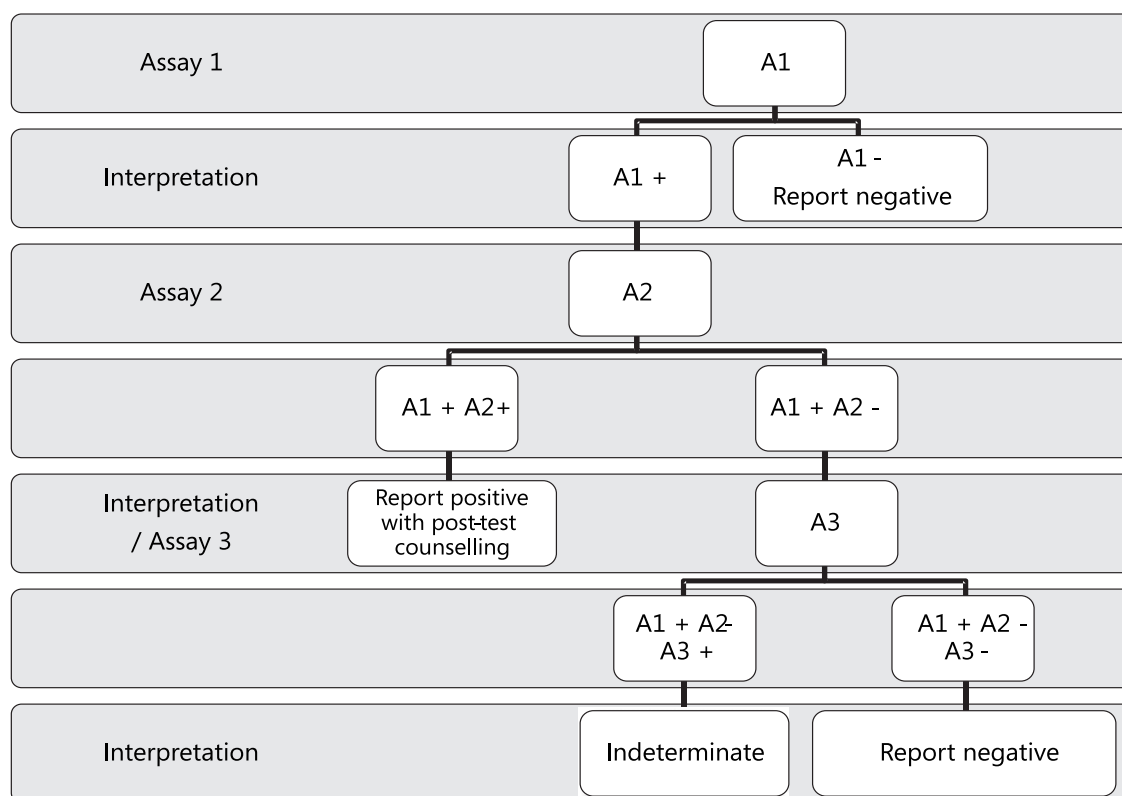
Assay 1

A1

Interpretation

A1 +

A1 -
Report negative

Assay 2

A2

A1 + A2+

A1 + A2 -

Interpretation / Assay 3

Report positive with post-test counselling

A3

A1 + A2-
A3 +

A1 + A2 -
A3 -

Interpretation

Indeterminate

Report negative